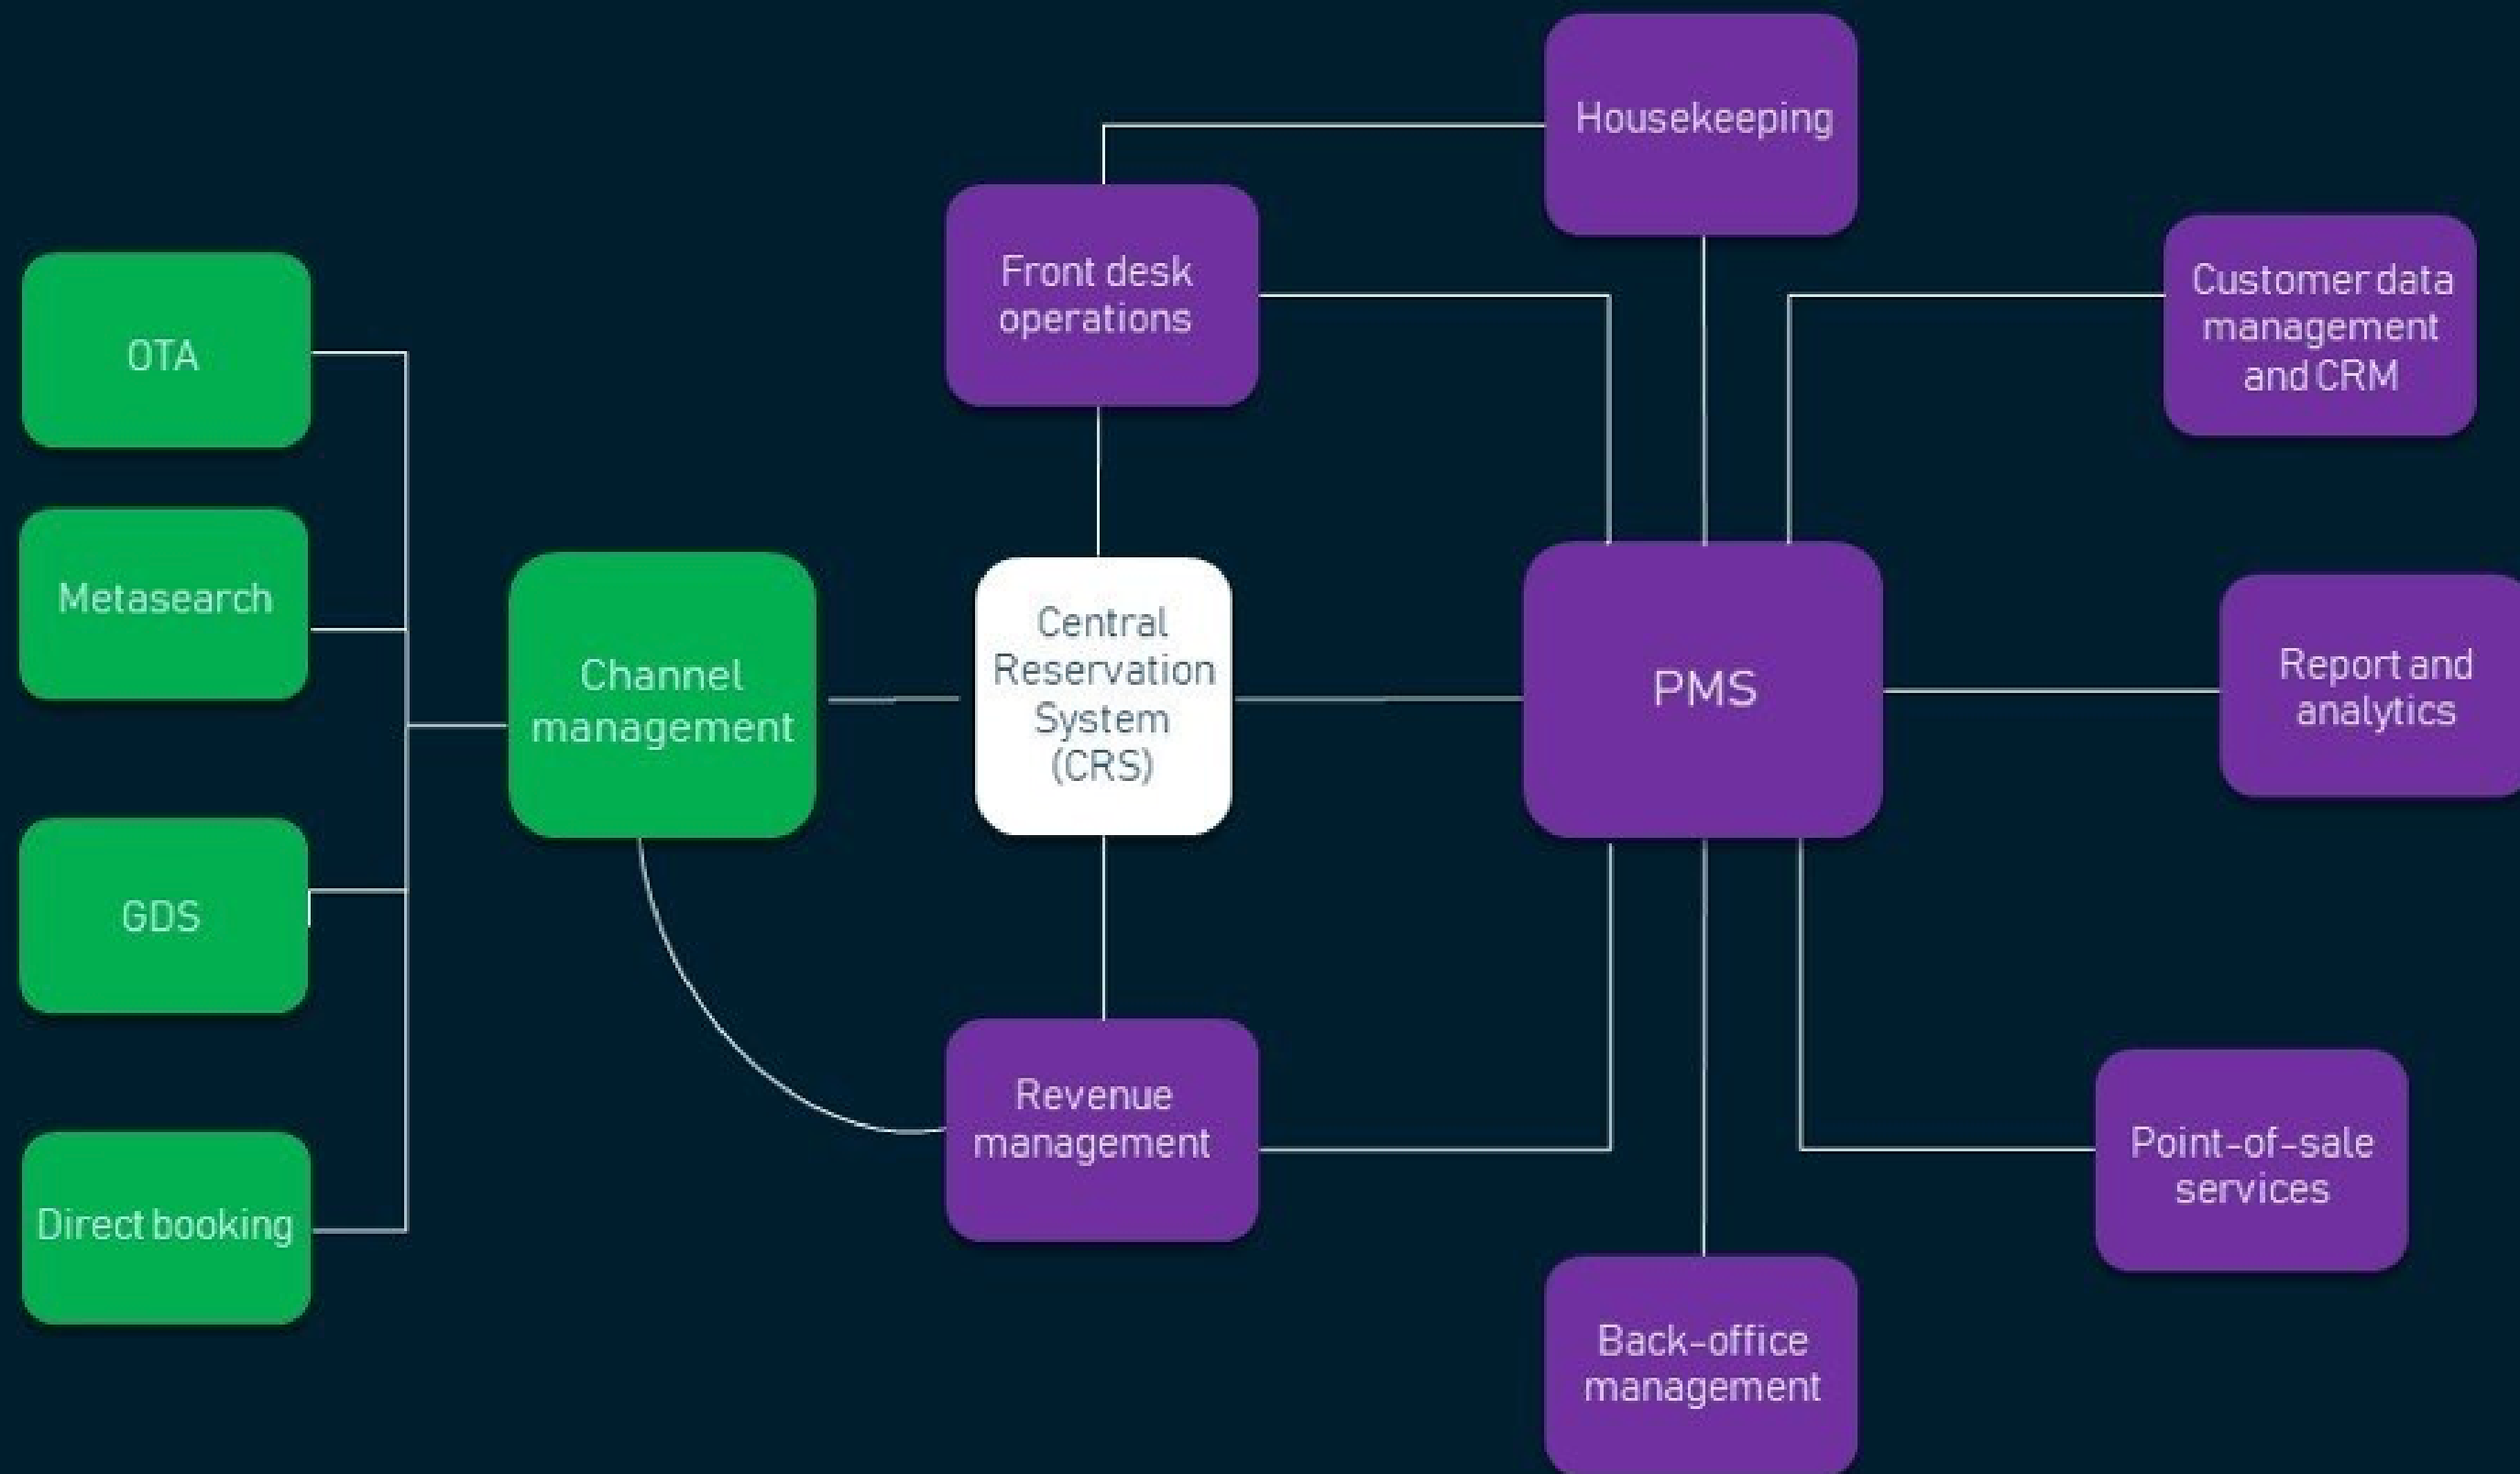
Housekeeping

Front desk operations

Customer data management and CRM

OTA

Metasearch

Channel management

Central Reservation System (CRS)

PMS

Report and analytics

GDS

Direct booking

Revenue management

Point-of-sale services

Back-office management